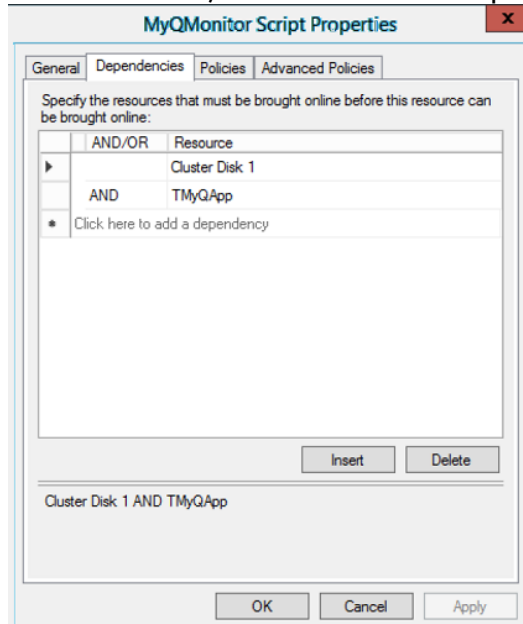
MyQMonitor Script Properties

General | Dependencies | Policies | Advanced Policies

Specify the resources that must be brought online before this resource can be brought online:

| | AND/OR | Resource |
|---|---|---|
| ▸ | | Cluster Disk 1 |
| | AND | TMyQApp |
| * | Click here to add a dependency | |

Insert | Delete

Cluster Disk 1 AND TMyQApp

OK | Cancel | Apply